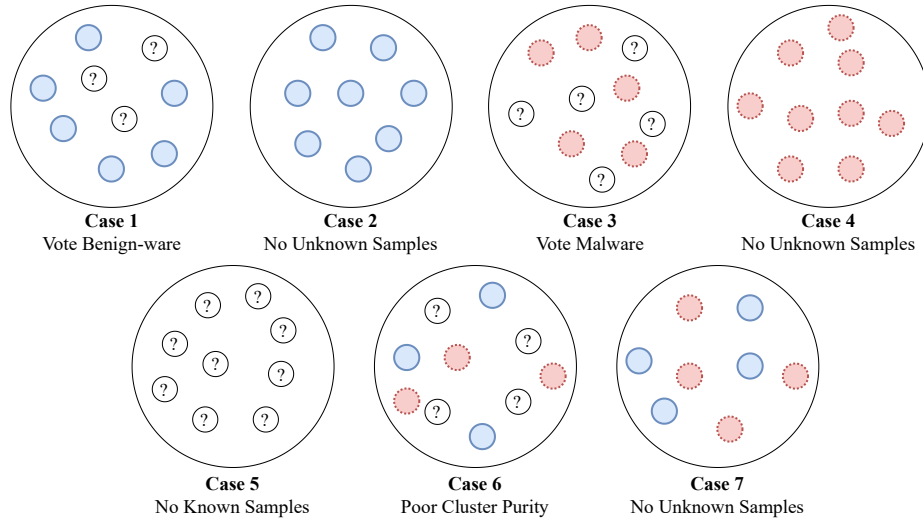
?
?
?

Case 1
Vote Benign-ware

Case 2
No Unknown Samples

?
?
?
?
?

Case 3
Vote Malware

Case 4
No Unknown Samples

?
?
?
?
?
?
?
?
?

Case 5
No Known Samples

?
?
?
?

Case 6
Poor Cluster Purity

Case 7
No Unknown Samples